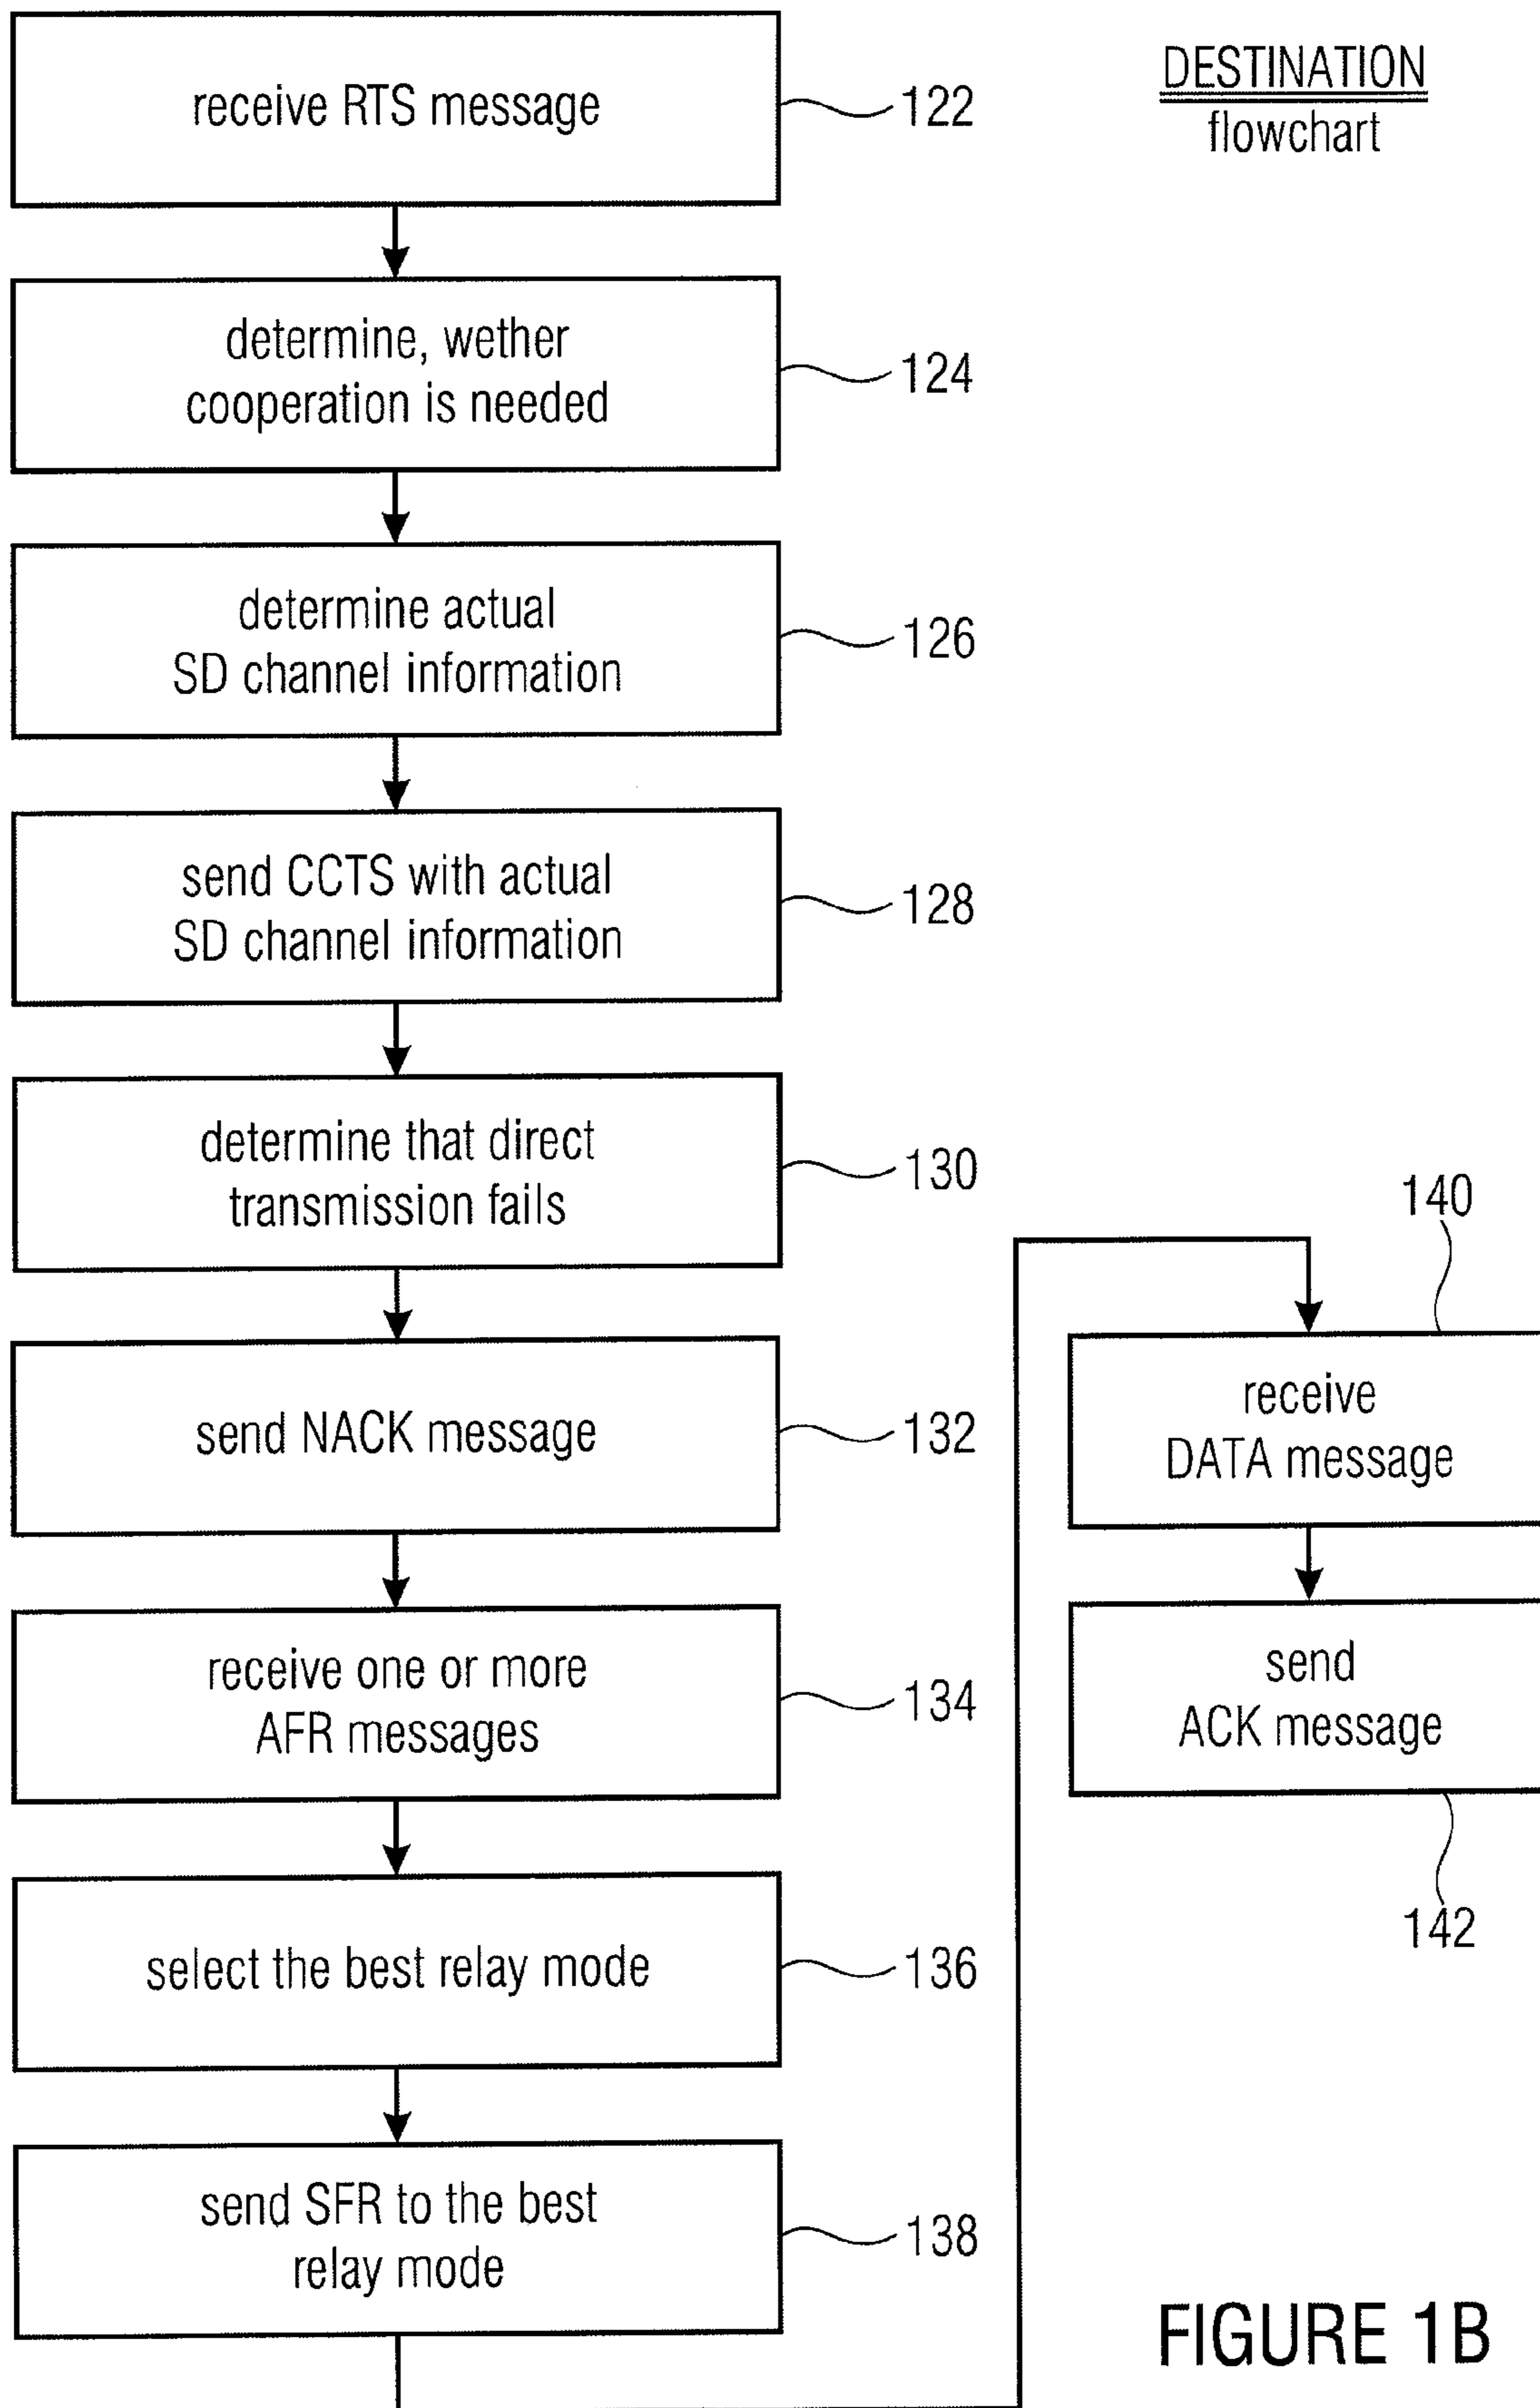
DESTINATION
flowchart

receive RTS message
122

determine, wether cooperation is needed
124

determine actual SD channel information
126

send CCTS with actual SD channel information
128

determine that direct transmission fails
130

send NACK message
132

receive one or more AFR messages
134

select the best relay mode
136

send SFR to the best relay mode
138

140

receive DATA message

send ACK message

142

FIGURE 1B